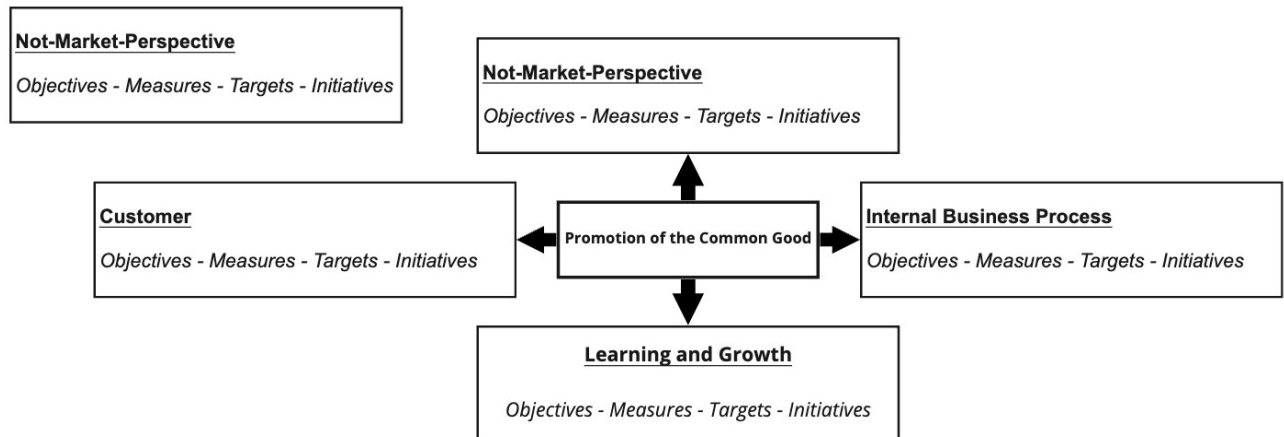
Not-Market-Perspective

Objectives - Measures - Targets - Initiatives

Not-Market-Perspective

Objectives - Measures - Targets - Initiatives

Customer

Objectives - Measures - Targets - Initiatives

Promotion of the Common Good

Internal Business Process

Objectives - Measures - Targets - Initiatives

Learning and Growth

Objectives - Measures - Targets - Initiatives